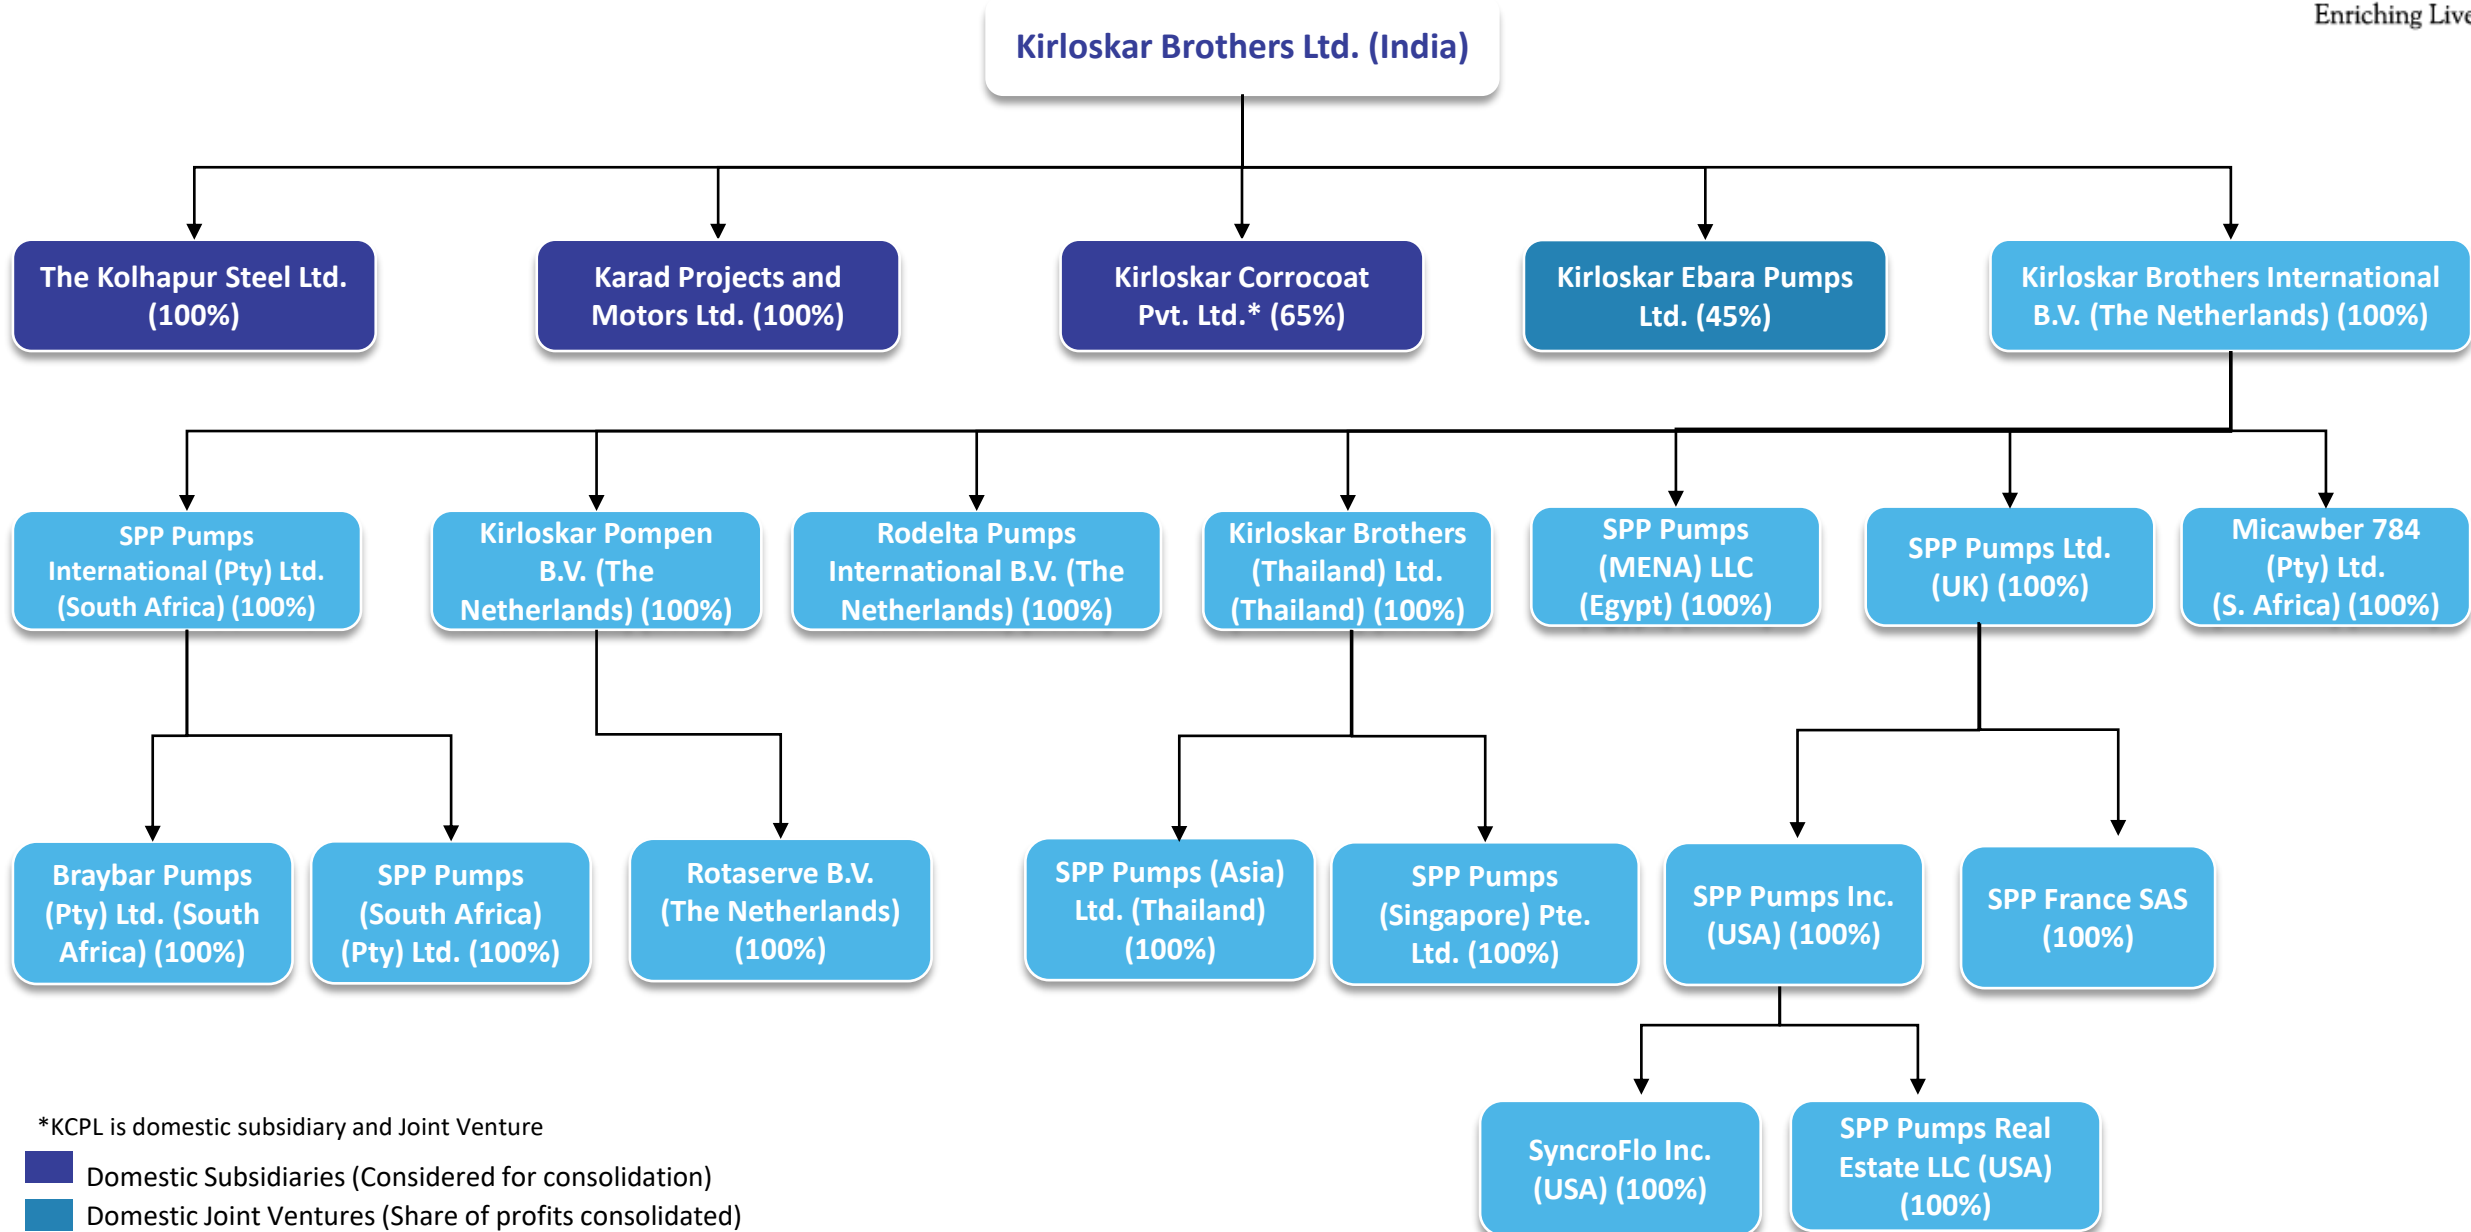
Enriching Live

Kirloskar Brothers Ltd. (India)

The Kolhapur Steel Ltd. (100%)

Karad Projects and Motors Ltd. (100%)

Kirloskar Corrocoat Pvt. Ltd.* (65%)

Kirloskar Ebara Pumps Ltd. (45%)

Kirloskar Brothers International B.V. (The Netherlands) (100%)

SPP Pumps International (Pty) Ltd. (South Africa) (100%)

Kirloskar Pompen B.V. (The Netherlands) (100%)

Rodelta Pumps International B.V. (The Netherlands) (100%)

Kirloskar Brothers (Thailand) Ltd. (Thailand) (100%)

SPP Pumps (MENA) LLC (Egypt) (100%)

SPP Pumps Ltd. (UK) (100%)

Micawber 784 (Pty) Ltd. (S. Africa) (100%)

Braybar Pumps (Pty) Ltd. (South Africa) (100%)

SPP Pumps (South Africa) (Pty) Ltd. (100%)

Rotaserve B.V. (The Netherlands) (100%)

SPP Pumps (Asia) Ltd. (Thailand) (100%)

SPP Pumps (Singapore) Pte. Ltd. (100%)

SPP Pumps Inc. (USA) (100%)

SPP France SAS (100%)

SyncroFlo Inc. (USA) (100%)

SPP Pumps Real Estate LLC (USA) (100%)

*KCPL is domestic subsidiary and Joint Venture

Domestic Subsidiaries (Considered for consolidation)

Domestic Joint Ventures (Share of profits consolidated)